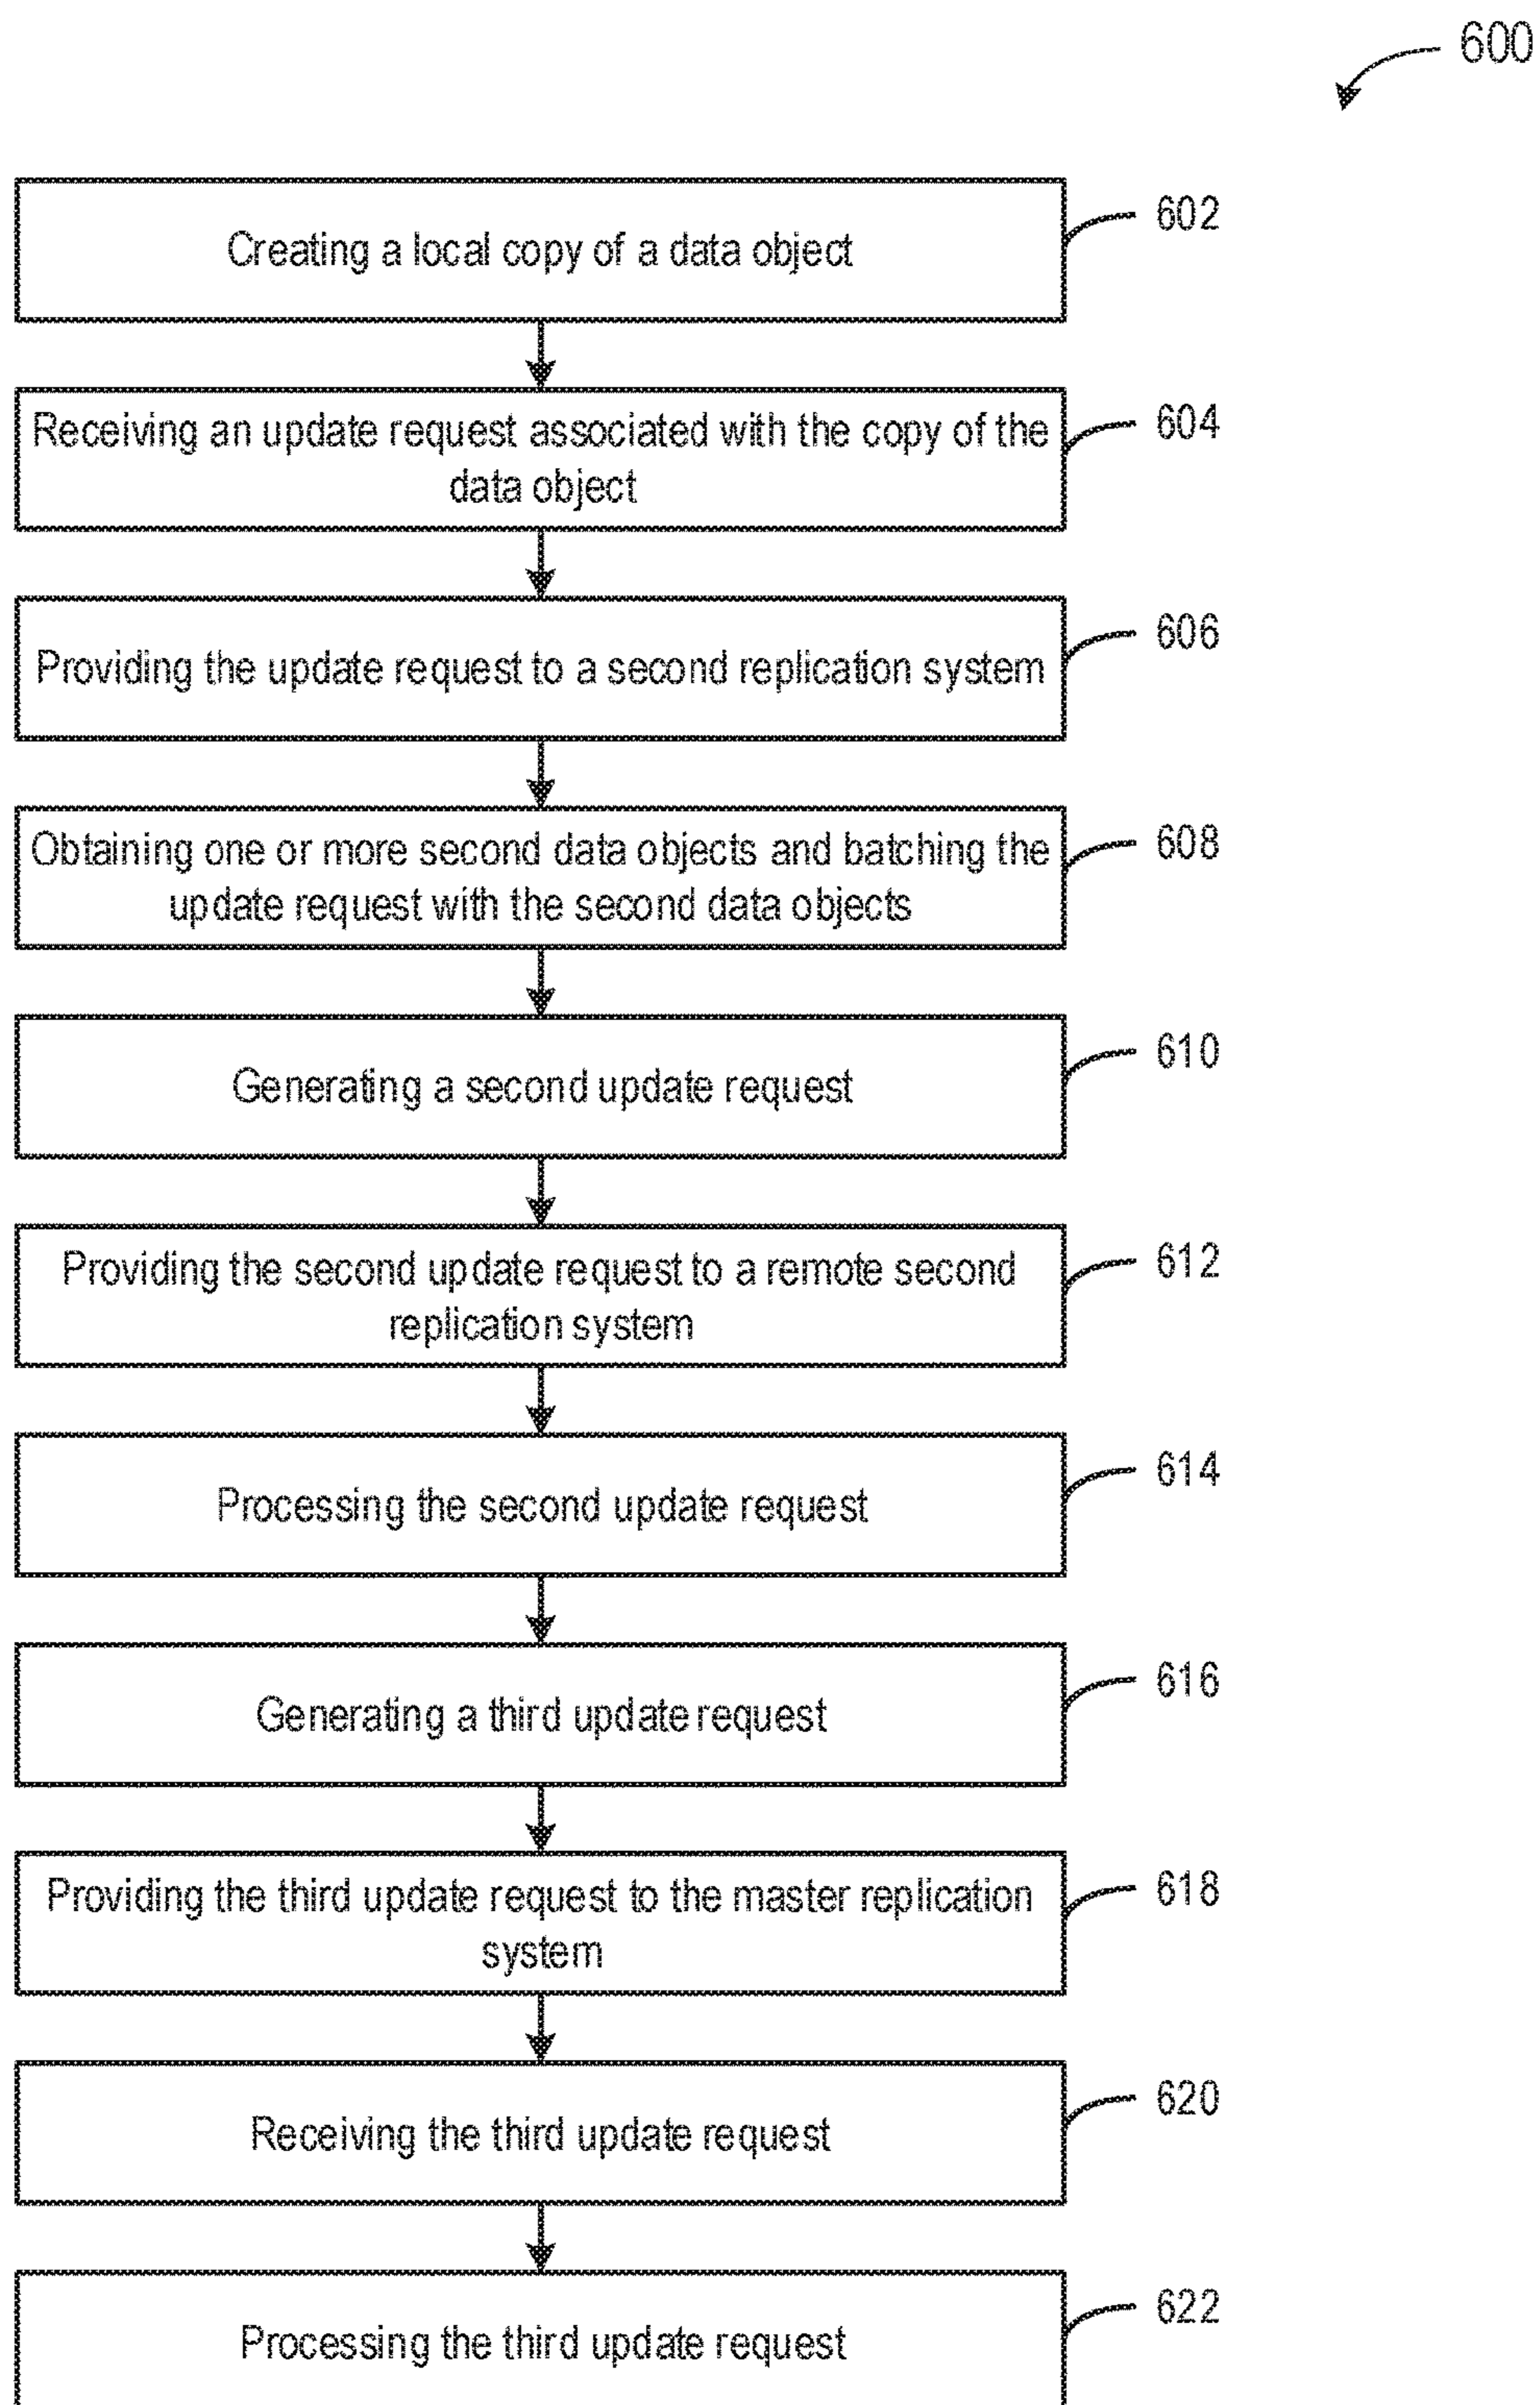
600

Creating a local copy of a data object
602

Receiving an update request associated with the copy of the data object
604

Providing the update request to a second replication system
606

Obtaining one or more second data objects and batching the update request with the second data objects
608

Generating a second update request
610

Providing the second update request to a remote second replication system
612

Processing the second update request
614

Generating a third update request
616

Providing the third update request to the master replication system
618

Receiving the third update request
620

Processing the third update request
622